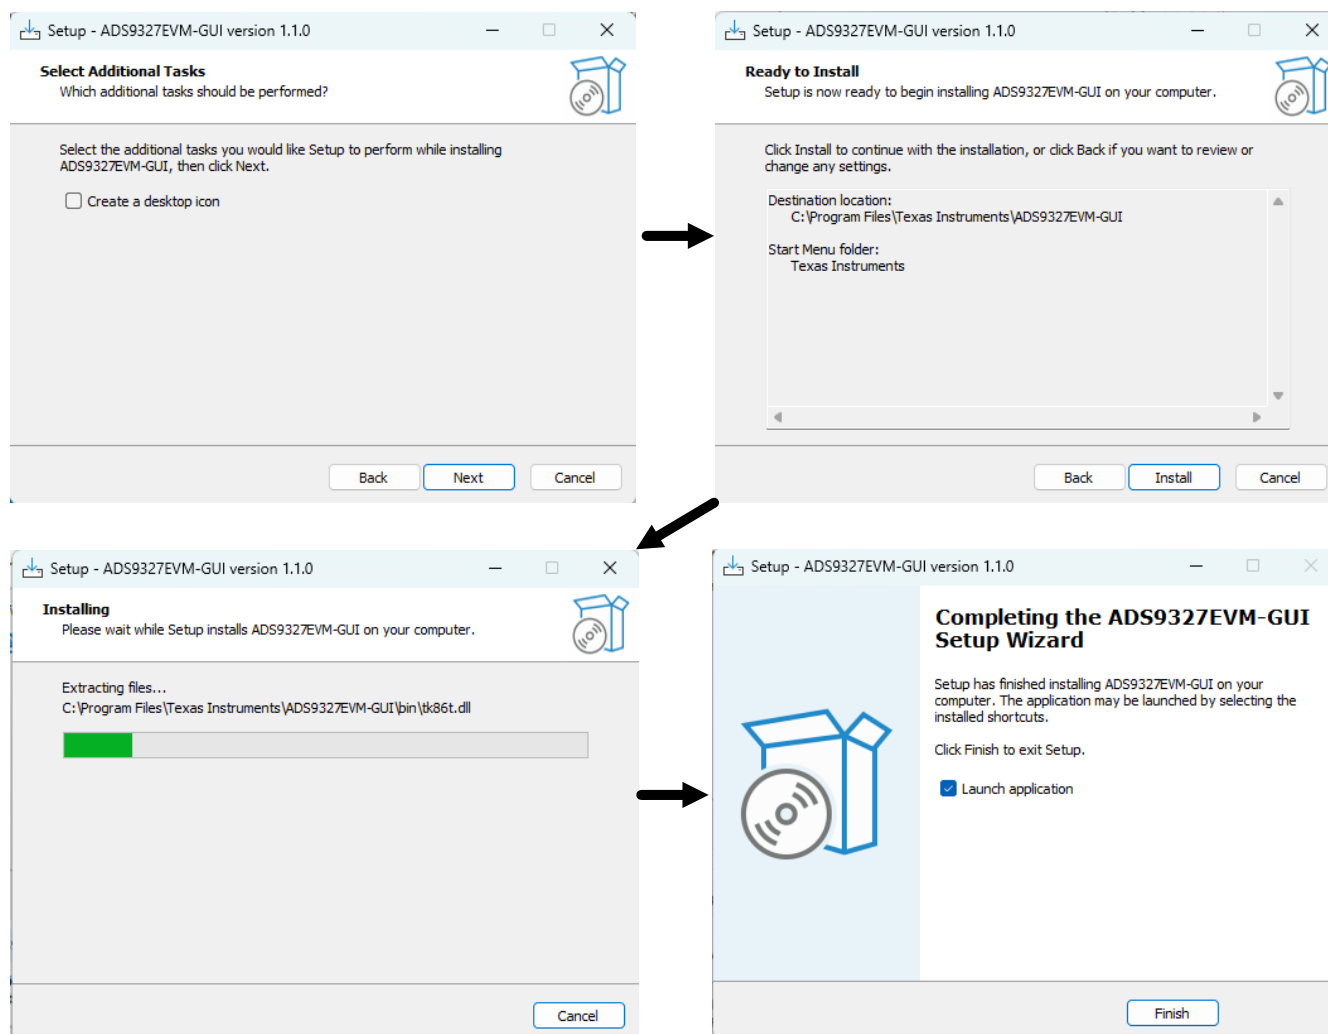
Setup - ADS9327EVM-GUI version 1.1.0

Select Additional Tasks
Which additional tasks should be performed?

Select the additional tasks you would like Setup to perform while installing ADS9327EVM-GUI, then click Next.

Create a desktop icon

Back Next Cancel

Setup - ADS9327EVM-GUI version 1.1.0

Ready to Install
Setup is now ready to begin installing ADS9327EVM-GUI on your computer.

Click Install to continue with the installation, or click Back if you want to review or change any settings.

Destination location:
C:\Program Files\Texas Instruments\ADS9327EVM-GUI

Start Menu folder:
Texas Instruments

Back Install Cancel

Setup - ADS9327EVM-GUI version 1.1.0

Installing
Please wait while Setup installs ADS9327EVM-GUI on your computer.

Extracting files...
C:\Program Files\Texas Instruments\ADS9327EVM-GUI\bin\tk86t.dll

Cancel

Setup - ADS9327EVM-GUI version 1.1.0

Completing the ADS9327EVM-GUI Setup Wizard

Setup has finished installing ADS9327EVM-GUI on your computer. The application may be launched by selecting the installed shortcuts.

Click Finish to exit Setup.

Launch application

Finish